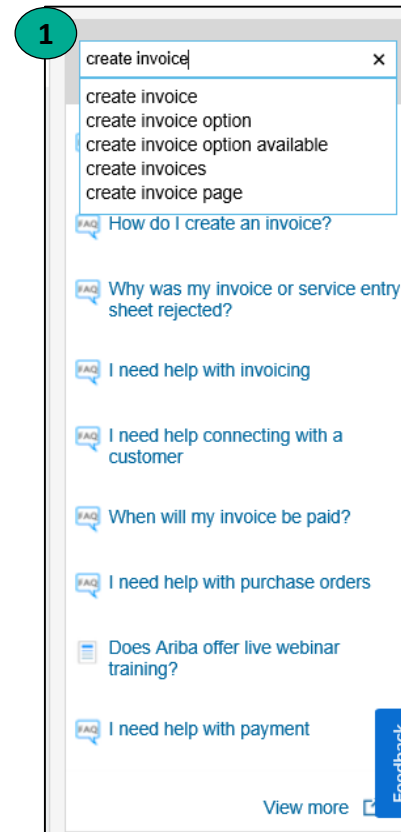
1

create invoice ×

create invoice
create invoice option
create invoice option available
create invoices
create invoice page

FAQ How do I create an invoice?

FAQ Why was my invoice or service entry sheet rejected?

FAQ I need help with invoicing

FAQ I need help connecting with a customer

FAQ When will my invoice be paid?

FAQ I need help with purchase orders

Does Ariba offer live webinar training?

FAQ I need help with payment

Feedback

View more